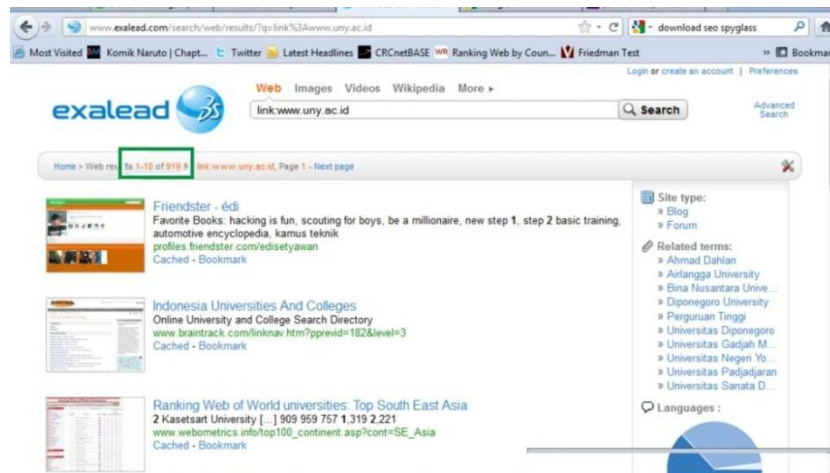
www.exalead.com/search/web/results/?q=link%3Awww.uny.ac.id

download seo spyglass

Most Visited  Komik Naruto | Chapt...  Twitter  Latest Headlines  CRCnetBASE  Ranking Web by Coun...  Friedman Test  Bookmar

Login or create an account | Preferences

exalead

Web  Images  Videos  Wikipedia  More ▸

link:www.uny.ac.id

Search

Advanced Search

Home > Web res lts 1-10 of 919 fr link:www.uny.ac.id, Page 1 - Next page

Friendster - édi
Favorite Books: hacking is fun, scouting for boys, be a millionaire, new step 1, step 2 basic training, automotive encyclopedia, kamus teknik
profiles.friendster.com/edisetyawan
Cached - Bookmark

Indonesia Universities And Colleges
Online University and College Search Directory
www.braintrack.com/linknav.htm?pprevid=182&level=3
Cached - Bookmark

Ranking Web of World universities: Top South East Asia
2 Kasetsart University [...] 909 959 757 1,319 2,221
www.webometrics.info/top100_continent.asp?cont=SE_Asia
Cached - Bookmark

Site type:
» Blog
» Forum

Related terms:
» Ahmad Dahlan
» Airlangga University
» Bina Nusantara Unive...
» Diponegoro University
» Perguruan Tinggi
» Universitas Diponegoro
» Universitas Gadjah M...
» Universitas Negeri Yo...
» Universitas Padjadjaran
» Universitas Sanata D...

Languages :